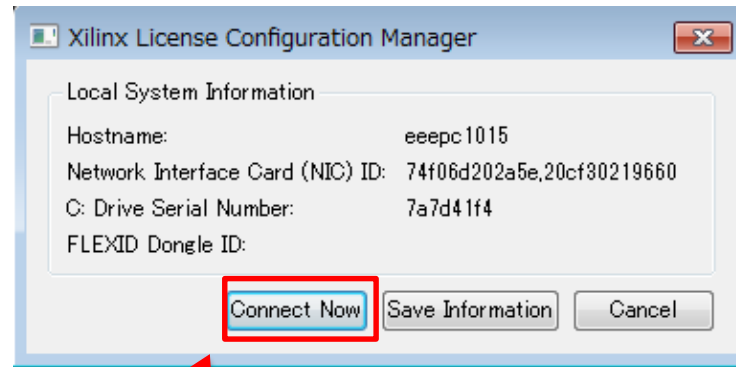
Xilinx License Configuration Manager

Local System Information

| | |
|---|---|
| Hostname: | eeepc1015 |
| Network Interface Card (NIC) ID: | 74f06d202a5e,20cf30219660 |
| C: Drive Serial Number: | 7a7d41f4 |
| FLEXID Dongle ID: | |

Connect Now
Save Information
Cancel